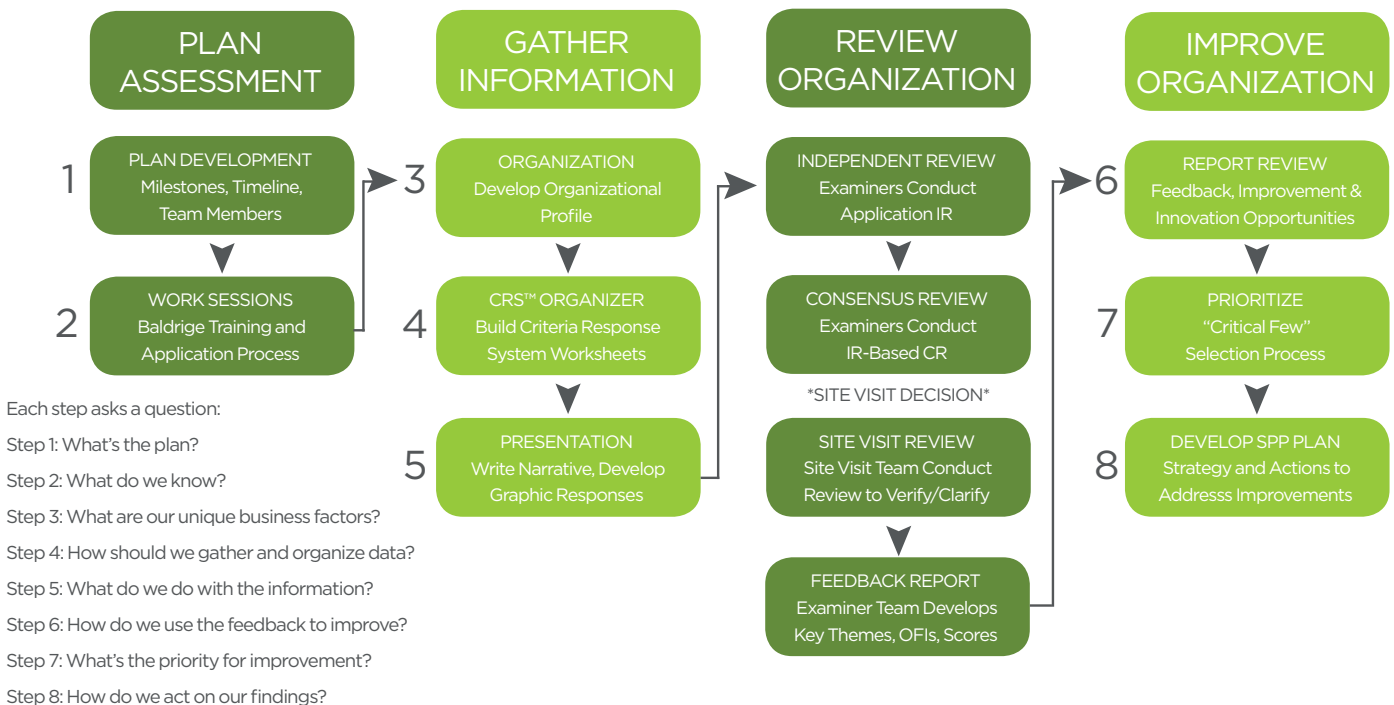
PLAN ASSESSMENT

1
PLAN DEVELOPMENT
Milestones, Timeline, Team Members

2
WORK SESSIONS
Baldrige Training and Application Process

Each step asks a question:
Step 1: What's the plan?
Step 2: What do we know?
Step 3: What are our unique business factors?
Step 4: How should we gather and organize data?
Step 5: What do we do with the information?
Step 6: How do we use the feedback to improve?
Step 7: What's the priority for improvement?
Step 8: How do we act on our findings?

GATHER INFORMATION

3
ORGANIZATION
Develop Organizational Profile

4
CRS™ ORGANIZER
Build Criteria Response System Worksheets

5
PRESENTATION
Write Narrative, Develop Graphic Responses

REVIEW ORGANIZATION

INDEPENDENT REVIEW
Examiners Conduct Application IR

CONSENSUS REVIEW
Examiners Conduct IR-Based CR

*SITE VISIT DECISION*

SITE VISIT REVIEW
Site Visit Team Conduct Review to Verify/Clarify

FEEDBACK REPORT
Examiner Team Develops Key Themes, OFIs, Scores

IMPROVE ORGANIZATION

6
REPORT REVIEW
Feedback, Improvement & Innovation Opportunities

7
PRIORITIZE
"Critical Few" Selection Process

8
DEVELOP SPP PLAN
Strategy and Actions to Addresss Improvements